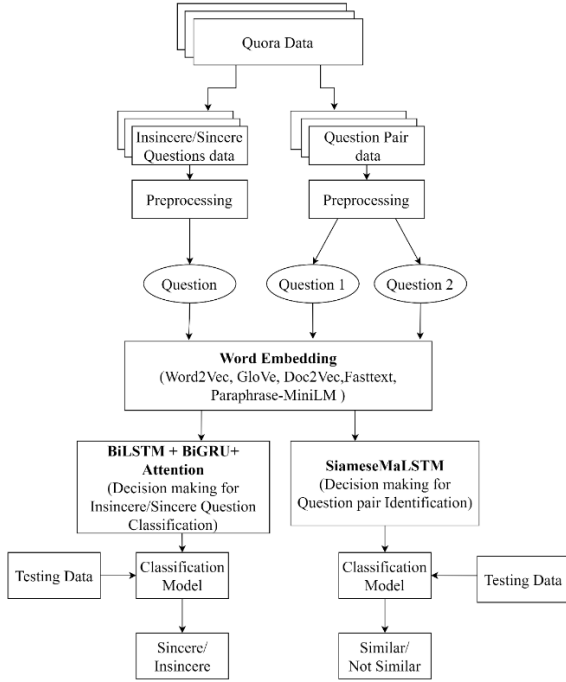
Quora Data

Insincere/Sincere Questions data

Question Pair data

Preprocessing

Preprocessing

Question

Question 1

Question 2

**Word Embedding**
(Word2Vec, GloVe, Doc2Vec,Fasttext, Paraphrase-MiniLM )

**BiLSTM + BiGRU+ Attention**
(Decision making for Insincere/Sincere Question Classification)

**SiameseMaLSTM**
(Decision making for Question pair Identification)

Testing Data

Classification Model

Classification Model

Testing Data

Sincere/ Insincere

Similar/ Not Similar